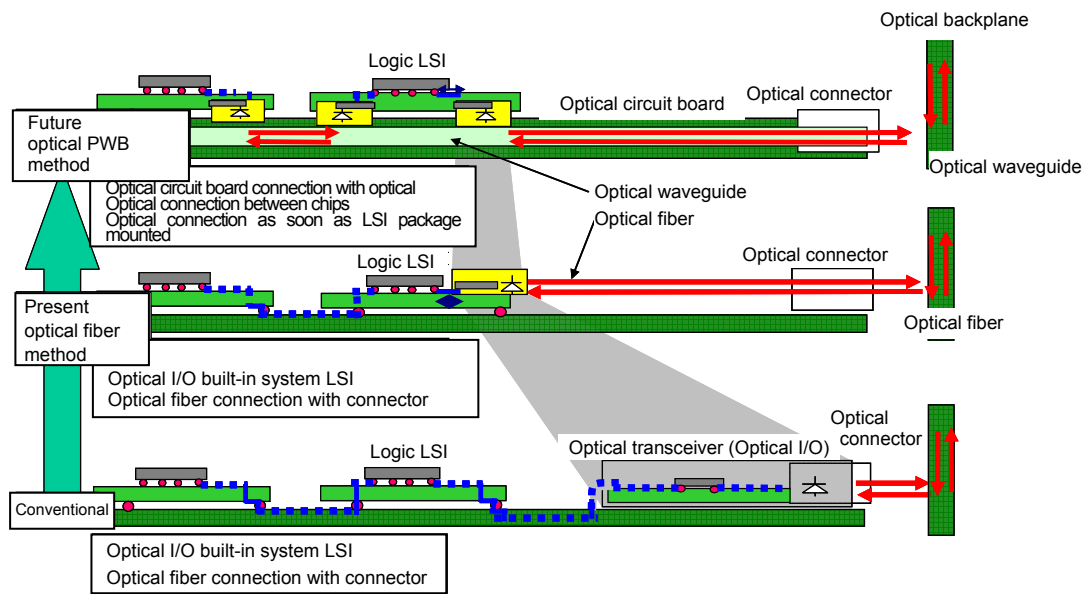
Optical backplane

Logic LSI

Optical circuit board

Optical connector

Future optical PWB method

Optical waveguide

Optical circuit board connection with optical
Optical connection between chips
Optical connection as soon as LSI package mounted

Optical waveguide

Optical fiber

Logic LSI

Optical connector

Present optical fiber method

Optical fiber

Optical I/O built-in system LSI
Optical fiber connection with connector

Optical connector

Logic LSI

Optical transceiver (Optical I/O)

Conventional

Optical I/O built-in system LSI
Optical fiber connection with connector